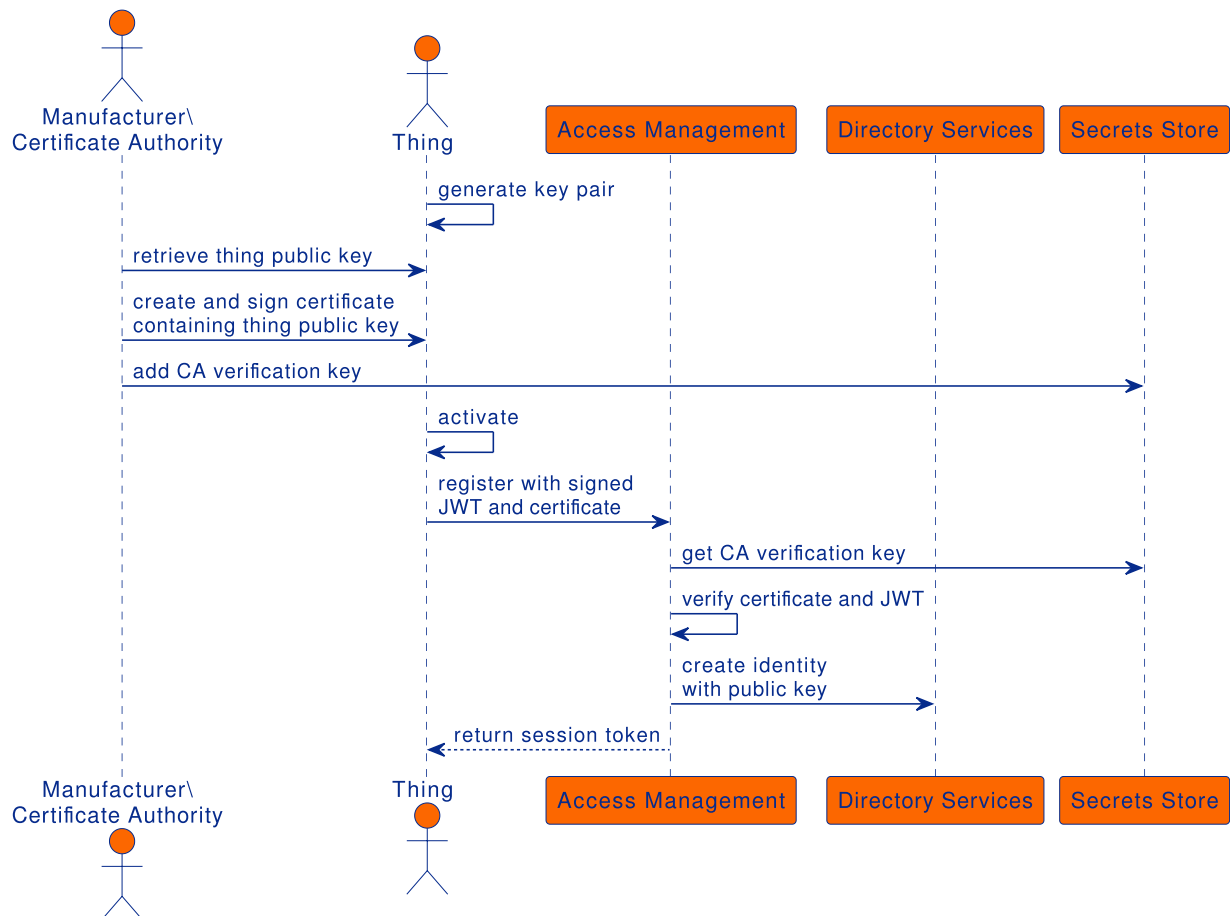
Manufacturer\
Certificate Authority

Thing

Access Management

Directory Services

Secrets Store

generate key pair

retrieve thing public key

create and sign certificate
containing thing public key

add CA verification key

activate

register with signed
JWT and certificate

get CA verification key

verify certificate and JWT

create identity
with public key

return session token

Manufacturer\
Certificate Authority

Thing

Access Management

Directory Services

Secrets Store